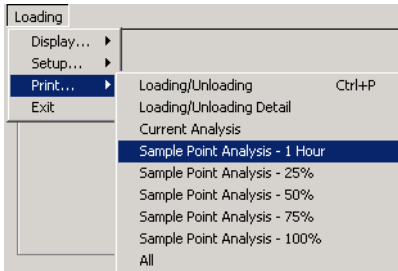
Loading

Display...
Setup...
Print...
Exit

Loading/Unloading Ctrl+P
Loading/Unloading Detail
Current Analysis
Sample Point Analysis - 1 Hour
Sample Point Analysis - 25%
Sample Point Analysis - 50%
Sample Point Analysis - 75%
Sample Point Analysis - 100%
All